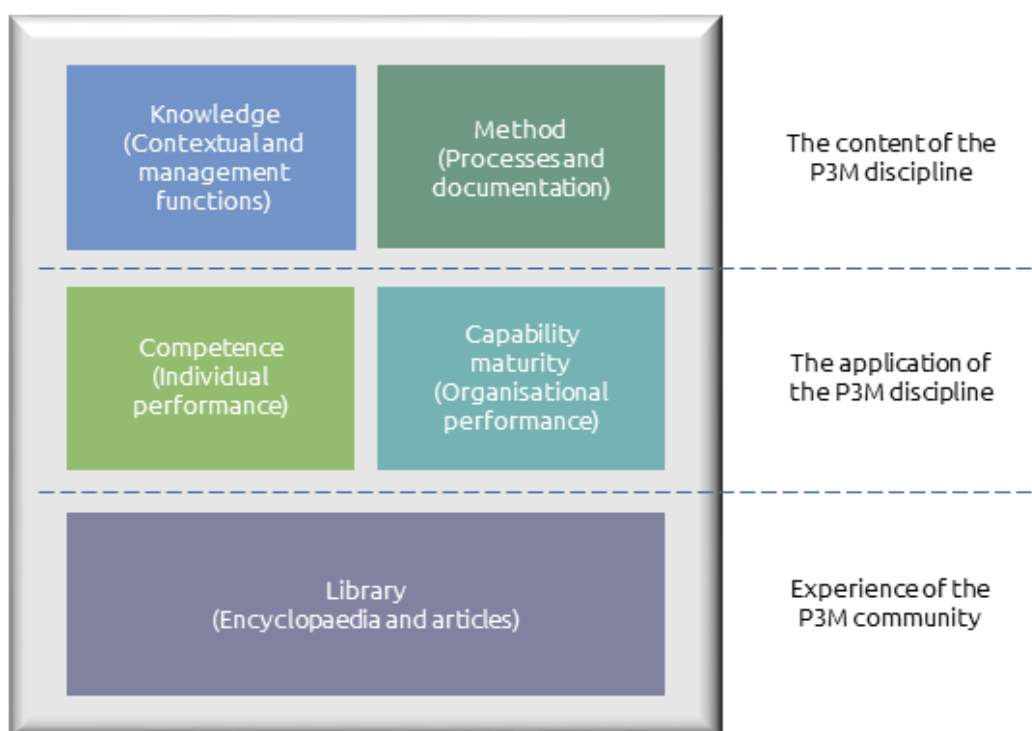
Knowledge (Contextual and management functions)

Method (Processes and documentation)

The content of the P3M discipline

Competence (Individual performance)

Capability maturity (Organisational performance)

The application of the P3M discipline

Library (Encyclopaedia and articles)

Experience of the P3M community